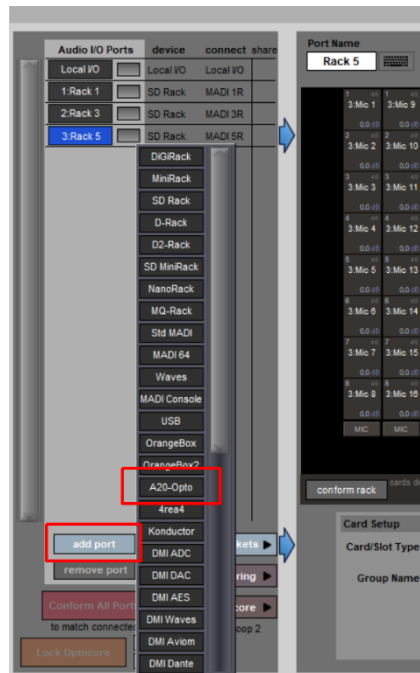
Audio I/O Ports device connect share

Local I/O Local I/O Local I/O
1:Rack 1 SD Rack MADI 1R
2:Rack 3 SD Rack MADI 3R
3:Rack 5 SD Rack MADI 5R

DiGiRack
MiniRack
SD Rack
D-Rack
D2-Rack
SD MiniRack
NanoRack
MQ-Rack
Std MADI
MADI 64
Waves
MADI Console
USB
OrangeBox
OrangeBox2
A20-Opto
4rea4
Konductor
DMI ADC
DMI DAC
DMI AES
DMI Waves
DMI Aviom
DMI Dante

add port
remove port
Conform All Ports
to match connected
Lock Optocore

kets
ring
core
oop 2

Port Name
Rack 5

3:Mic 1 3:Mic 9
3:Mic 2 3:Mic 10
3:Mic 3 3:Mic 11
3:Mic 4 3:Mic 12
3:Mic 5 3:Mic 13
3:Mic 6 3:Mic 14
3:Mic 7 3:Mic 15
3:Mic 8 3:Mic 16
MIC MIC

conform rack
cards d

Card Setup
Card/Slot Type
Group Name